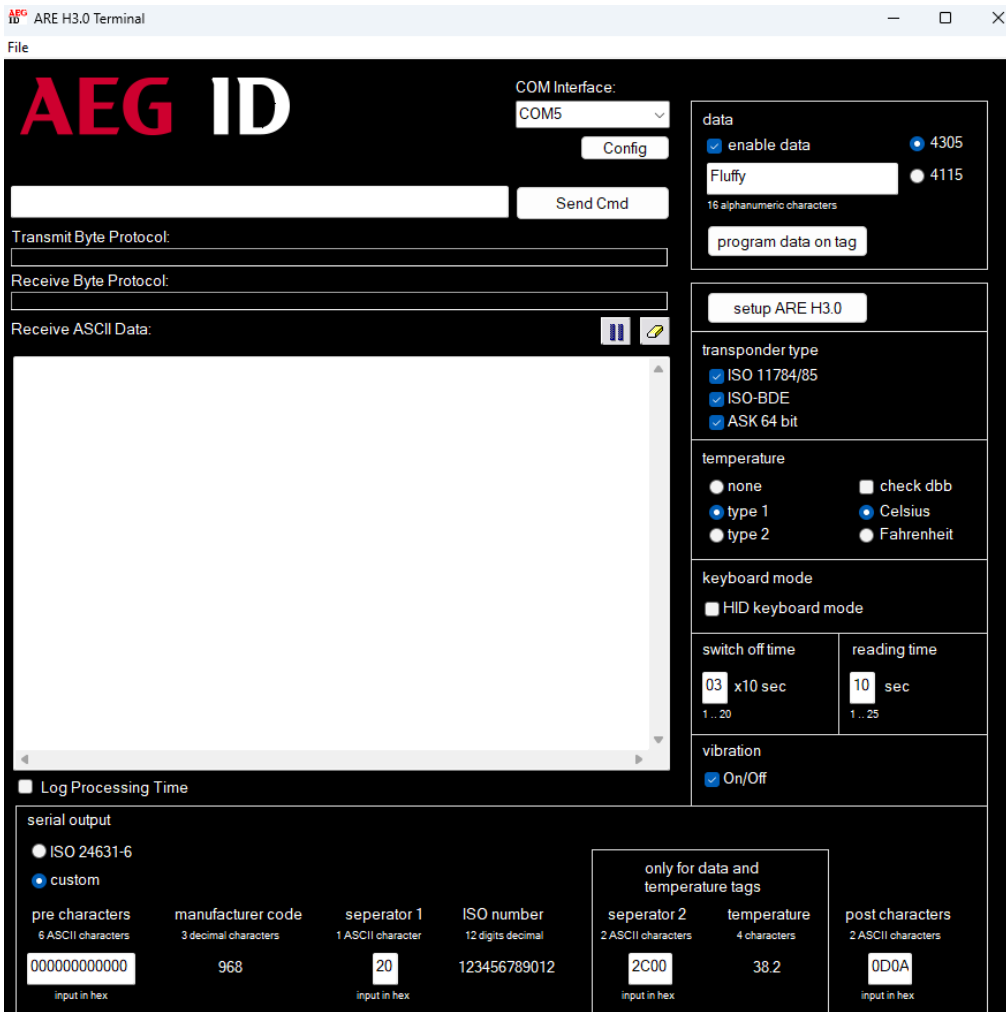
AEG ID ARE H3.0 Terminal

File

AEG ID

COM Interface:
COM5
Config

Send Cmd

Transmit Byte Protocol:

Receive Byte Protocol:

Receive ASCII Data:

Log Processing Time

data
enable data
4305
Fluffy
4115
16 alphanumeric characters
program data on tag

setup ARE H3.0

transponder type
ISO 11784/85
ISO-BDE
ASK 64 bit

temperature
none
type 1
type 2
check dbb
Celsius
Fahrenheit

keyboard mode
HID keyboard mode

switch off time
03 x10 sec
1 .. 20

reading time
10 sec
1 .. 25

vibration
On/Off

serial output
ISO 24631-6
custom

only for data and temperature tags

| pre characters | manufacturer code | seperator 1 | ISO number | seperator 2 | temperature | post characters |
|---|---|---|---|---|---|---|
| 6 ASCII characters | 3 decimal characters | 1 ASCII character | 12 digits decimal | 2 ASCII characters | 4 characters | 2 ASCII characters |
| 000000000000 | 968 | 20 | 123456789012 | 2C00 | 38.2 | 0D0A |
| input in hex | | input in hex | | input in hex | | input in hex |